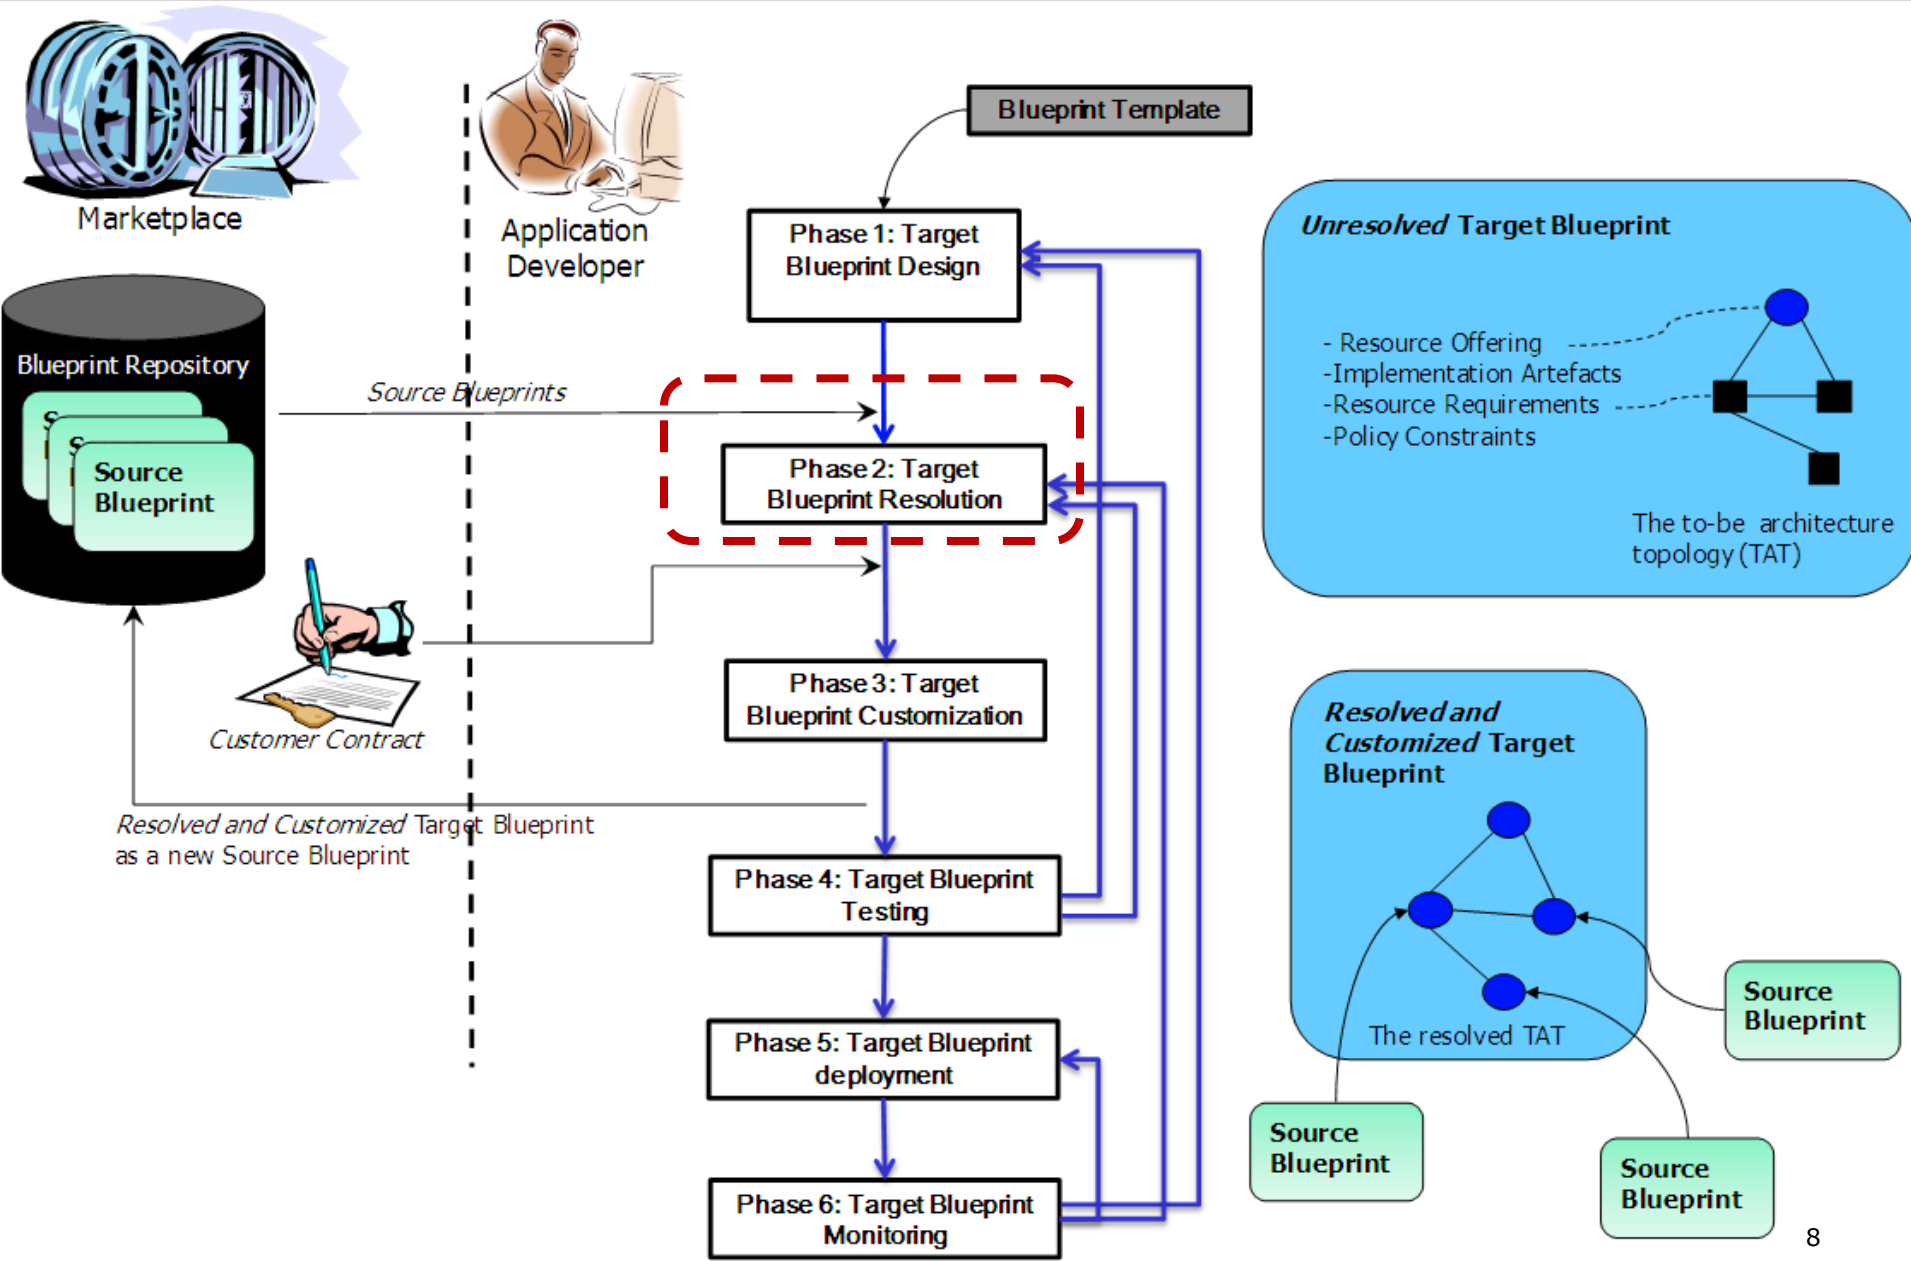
Marketplace

Application Developer

Blueprint Template

Phase 1: Target Blueprint Design

Blueprint Repository

Source Blueprint

Source Blueprints

Phase 2: Target Blueprint Resolution

Customer Contract

Phase 3: Target Blueprint Customization

Resolved and Customized Target Blueprint as a new Source Blueprint

Phase 4: Target Blueprint Testing

Phase 5: Target Blueprint deployment

Phase 6: Target Blueprint Monitoring

Unresolved Target Blueprint

- Resource Offering
-Implementation Artefacts
-Resource Requirements
-Policy Constraints

The to-be architecture topology (TAT)

Resolved and Customized Target Blueprint

The resolved TAT

Source Blueprint

Source Blueprint

Source Blueprint

8